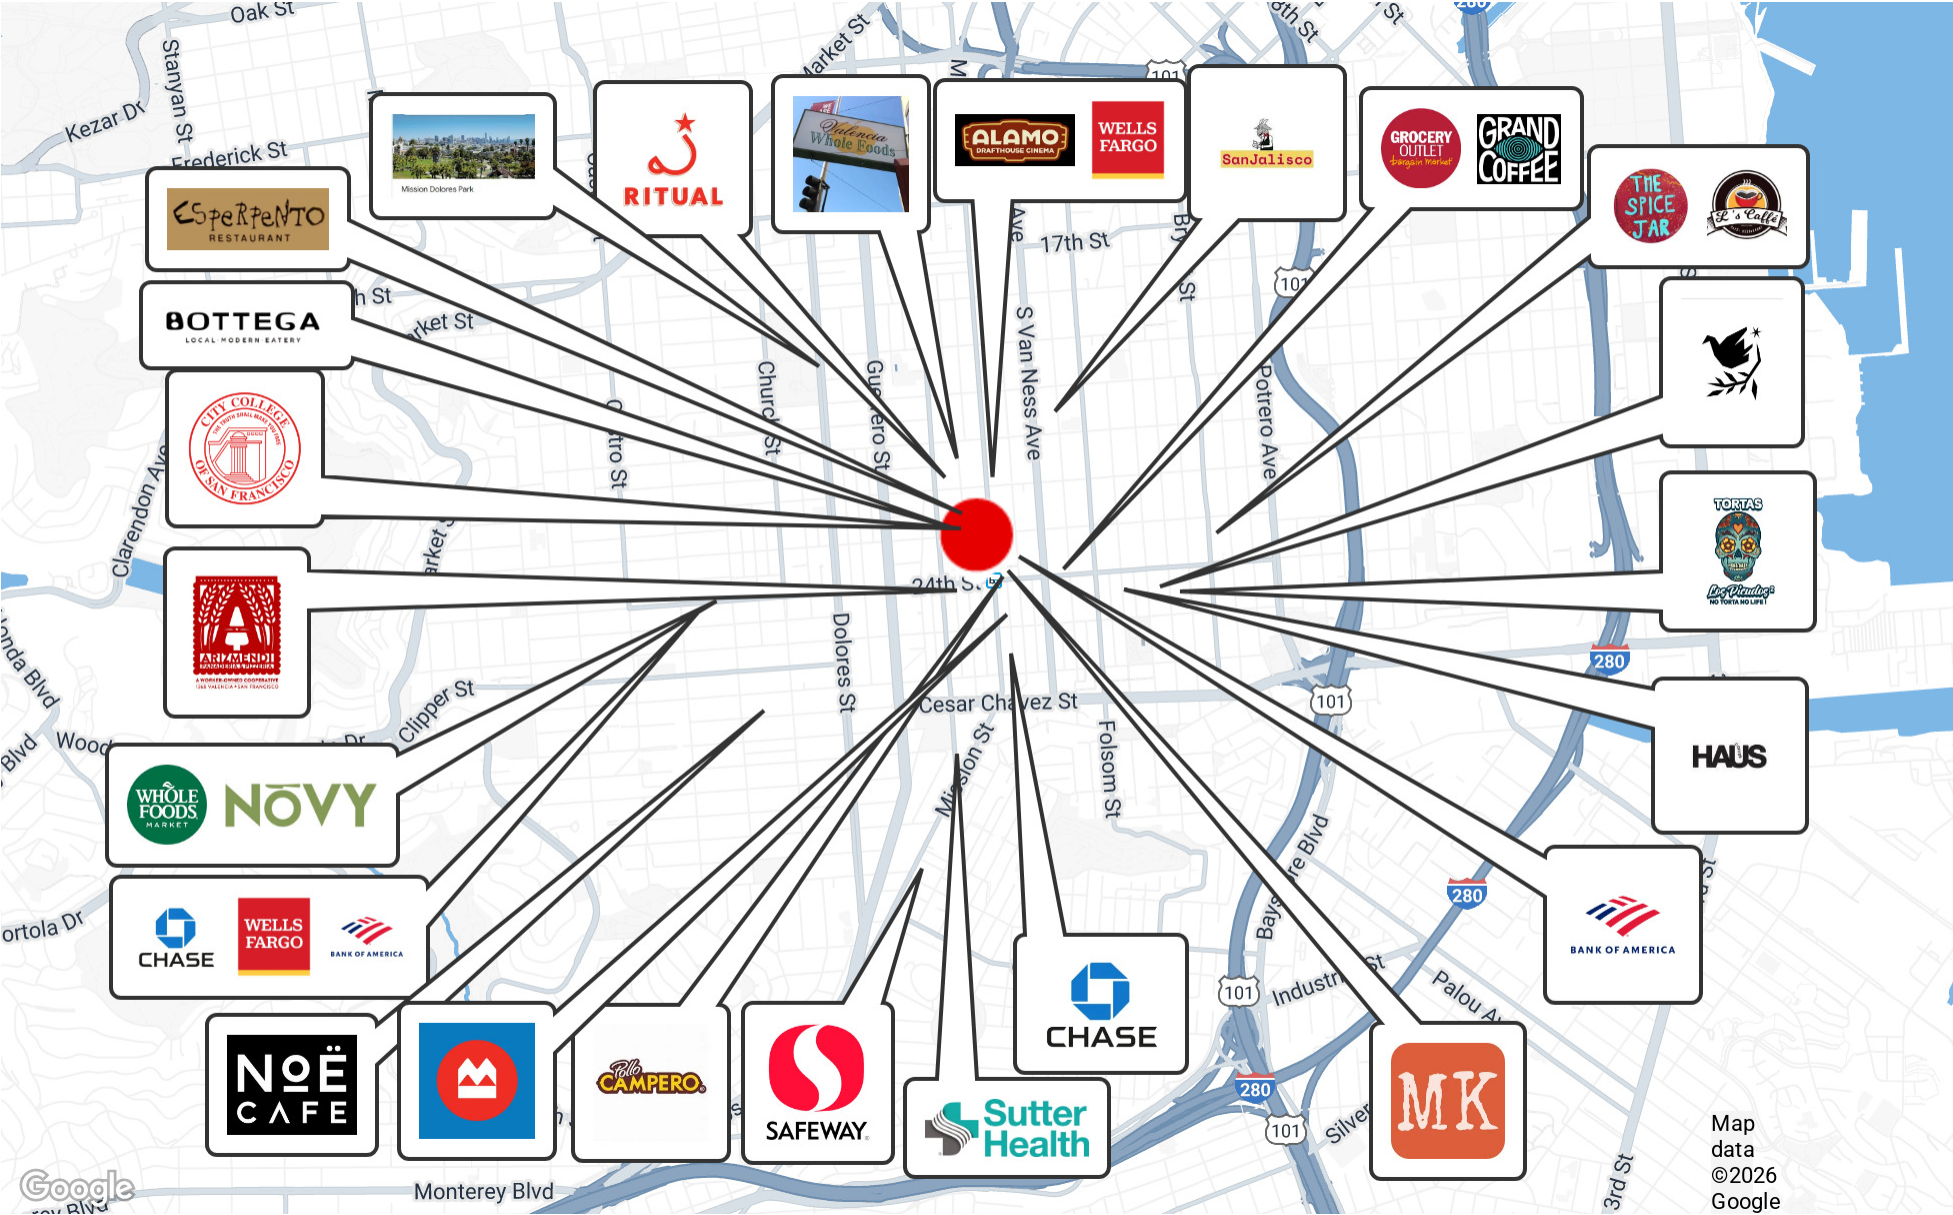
Oak St
Stanyan St
Kezar Dr
Frederick St
Market St
17th St
S Van Ness Ave
Potrero Ave
Church St
Guerrero St
Castro St
Clarendon Ave
24th St
Dolores St
Cesar Chavez St
Folsom St
Mission St
Clipper St
Bayshore Blvd
Industrial St
Palou Ave
Silver Ave
Monterey Blvd
3rd St
Ortola Dr
101
280

Mission Dolores Park
ESPERPENTO RESTAURANT
BOTTEGA LOCAL MODERN EATERY
CITY COLLEGE OF SAN FRANCISCO
ARIZMENDI PANADERIA & PIZZERIA
RITUAL
Valencia Whole Foods
ALAMO DRAFTHOUSE CINEMA
WELLS FARGO
SanJalisco
GROCERY OUTLET bargain market
GRAND COFFEE
THE SPICE JAR
L's Caffe
TORTAS Los Picudos NO TORTA NO LIFE!
HAUS
BANK OF AMERICA
MK
CHASE
Sutter Health
SAFEWAY
Pollo CAMPERO
NOË CAFE
CHASE
WELLS FARGO
BANK OF AMERICA
WHOLE FOODS MARKET
NOVY

Google
Map data ©2026 Google